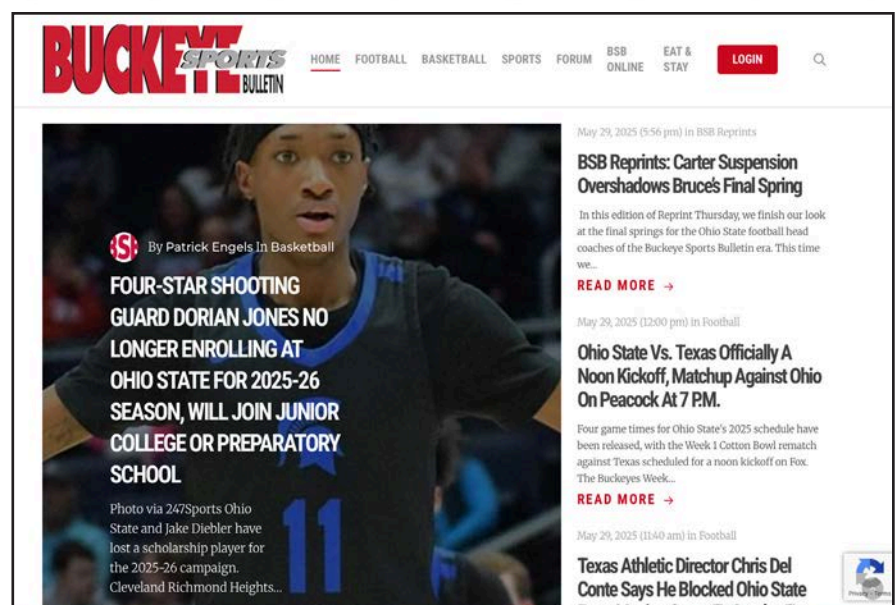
BUCKEYE SPORTS BULLETIN

HOME FOOTBALL BASKETBALL SPORTS FORUM BSB ONLINE EAT & STAY LOGIN

BSB By Patrick Engels In Basketball

FOUR-STAR SHOOTING GUARD DORIAN JONES NO LONGER ENROLLING AT OHIO STATE FOR 2025-26 SEASON, WILL JOIN JUNIOR COLLEGE OR PREPARATORY SCHOOL

Photo via 247Sports Ohio State and Jake Diebler have lost a scholarship player for the 2025-26 campaign. Cleveland Richmond Heights...

11

May 29, 2025 (5:56 pm) in BSB Reprints

BSB Reprints: Carter Suspension Overshadows Bruce's Final Spring

In this edition of Reprint Thursday, we finish our look at the final springs for the Ohio State football head coaches of the Buckeye Sports Bulletin era. This time we...

READ MORE →

May 29, 2025 (12:00 pm) in Football

Ohio State Vs. Texas Officially A Noon Kickoff, Matchup Against Ohio On Peacock At 7 P.M.

Four game times for Ohio State's 2025 schedule have been released, with the Week 1 Cotton Bowl rematch against Texas scheduled for a noon kickoff on Fox. The Buckeyes Week...

READ MORE →

May 29, 2025 (11:40 am) in Football

Texas Athletic Director Chris Del Conte Says He Blocked Ohio State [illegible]